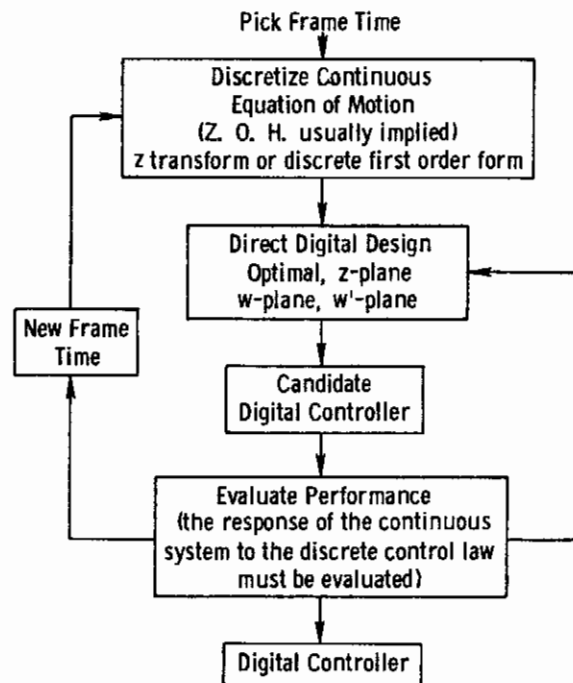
Pick Frame Time

Discretize Continuous Equation of Motion (Z. O. H. usually implied) z transform or discrete first order form

Direct Digital Design Optimal, z-plane w-plane, w'-plane

New Frame Time

Candidate Digital Controller

Evaluate Performance (the response of the continuous system to the discrete control law must be evaluated)

Digital Controller